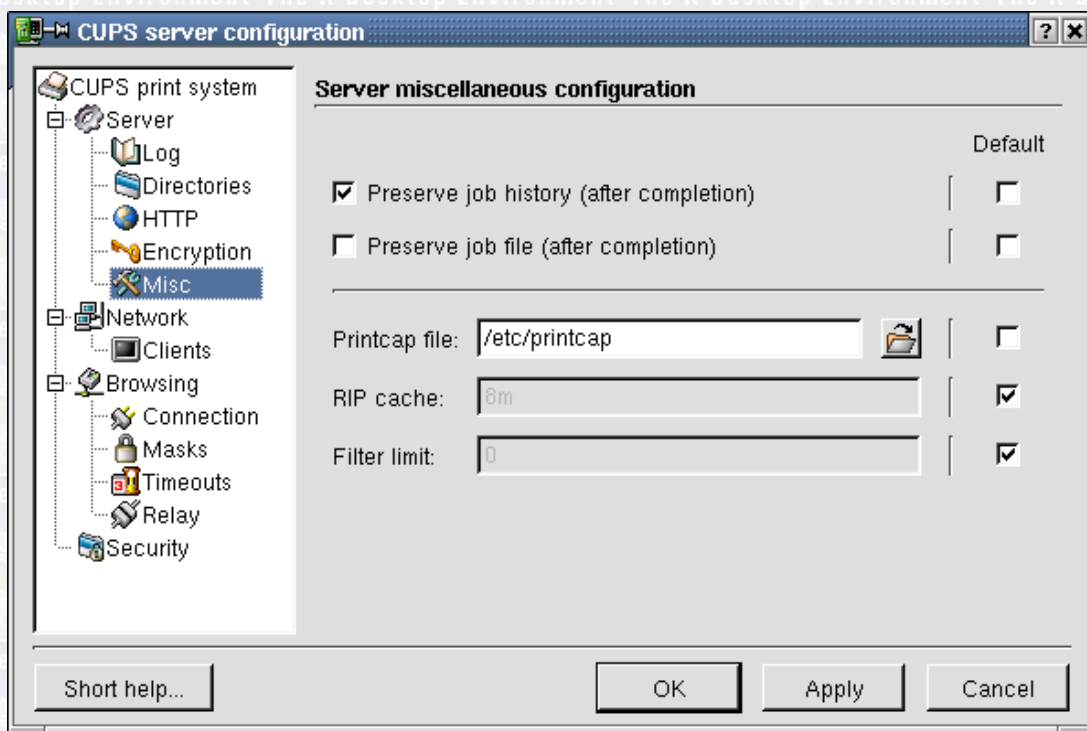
CUPS server configuration

?

CUPS print system
Server
Log
Directories
HTTP
Encryption
Misc
Network
Clients
Browsing
Connection
Masks
Timeouts
Relay
Security

Server miscellaneous configuration

Default

Preserve job history (after completion)

Preserve job file (after completion)

Printcap file: /etc/printcap

RIP cache: 8m

Filter limit: 0

Short help...

OK

Apply

Cancel